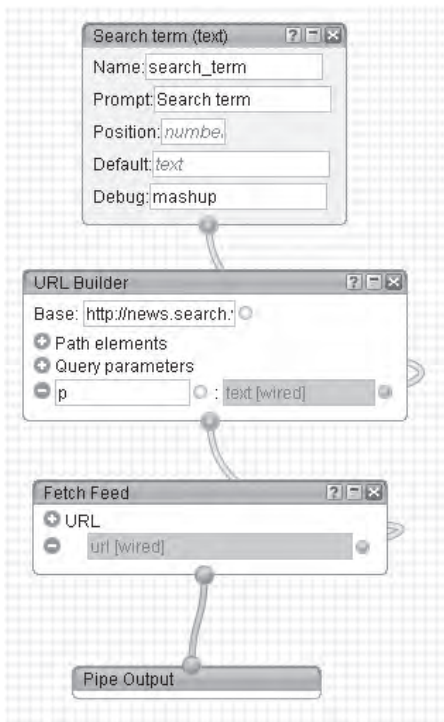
Search term (text)
Name: search_term
Prompt: Search term
Position: numbe
Default: text
Debug: mashup

URL Builder
Base: http://news.search.
Path elements
Query parameters
p : text [wired]

Fetch Feed
URL
url [wired]

Pipe Output